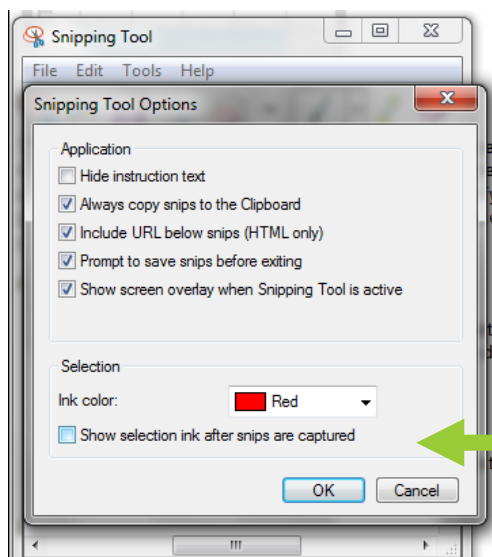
Snipping Tool

File Edit Tools Help

Snipping Tool Options

Application

Hide instruction text

Always copy snips to the Clipboard

Include URL below snips (HTML only)

Prompt to save snips before exiting

Show screen overlay when Snipping Tool is active

Selection

Ink color: Red

Show selection ink after snips are captured

OK Cancel